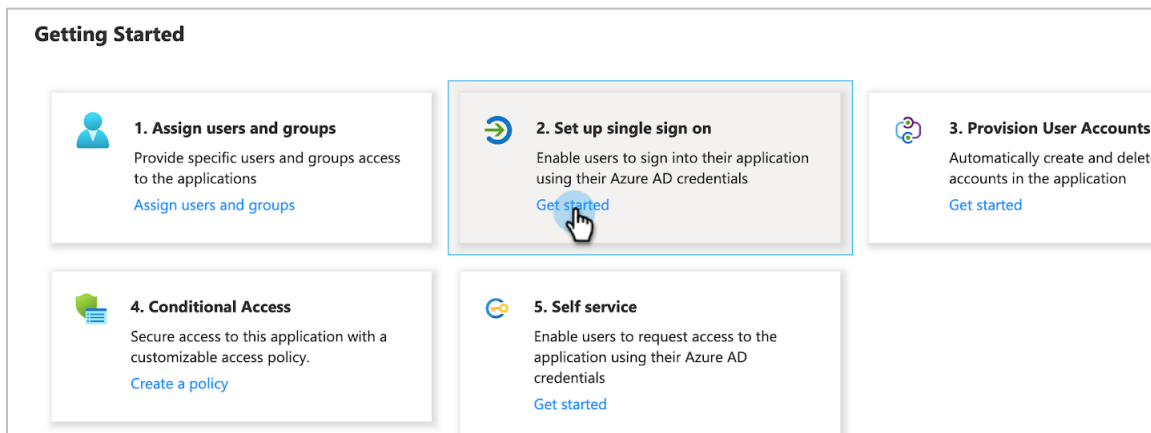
Getting Started

1. Assign users and groups

Provide specific users and groups access to the applications

Assign users and groups

2. Set up single sign on

Enable users to sign into their application using their Azure AD credentials

Get started

3. Provision User Accounts

Automatically create and delet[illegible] accounts in the application

Get started

4. Conditional Access

Secure access to this application with a customizable access policy.

Create a policy

5. Self service

Enable users to request access to the application using their Azure AD credentials

Get started